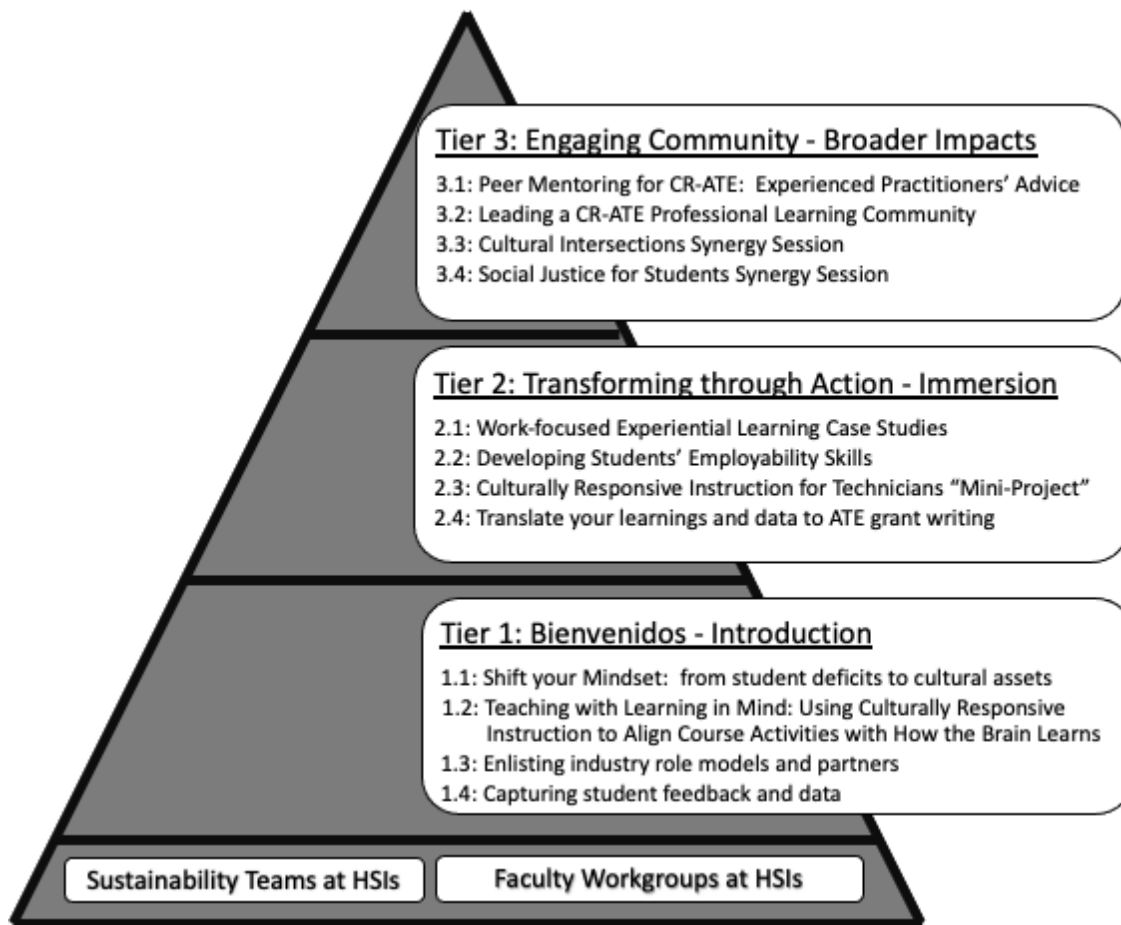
Tier 3: Engaging Community - Broader Impacts

3.1: Peer Mentoring for CR-ATE: Experienced Practitioners' Advice
3.2: Leading a CR-ATE Professional Learning Community
3.3: Cultural Intersections Synergy Session
3.4: Social Justice for Students Synergy Session

Tier 2: Transforming through Action - Immersion

2.1: Work-focused Experiential Learning Case Studies
2.2: Developing Students' Employability Skills
2.3: Culturally Responsive Instruction for Technicians "Mini-Project"
2.4: Translate your learnings and data to ATE grant writing

Tier 1: Bienvenidos - Introduction

1.1: Shift your Mindset: from student deficits to cultural assets
1.2: Teaching with Learning in Mind: Using Culturally Responsive Instruction to Align Course Activities with How the Brain Learns
1.3: Enlisting industry role models and partners
1.4: Capturing student feedback and data

Sustainability Teams at HSIs

Faculty Workgroups at HSIs